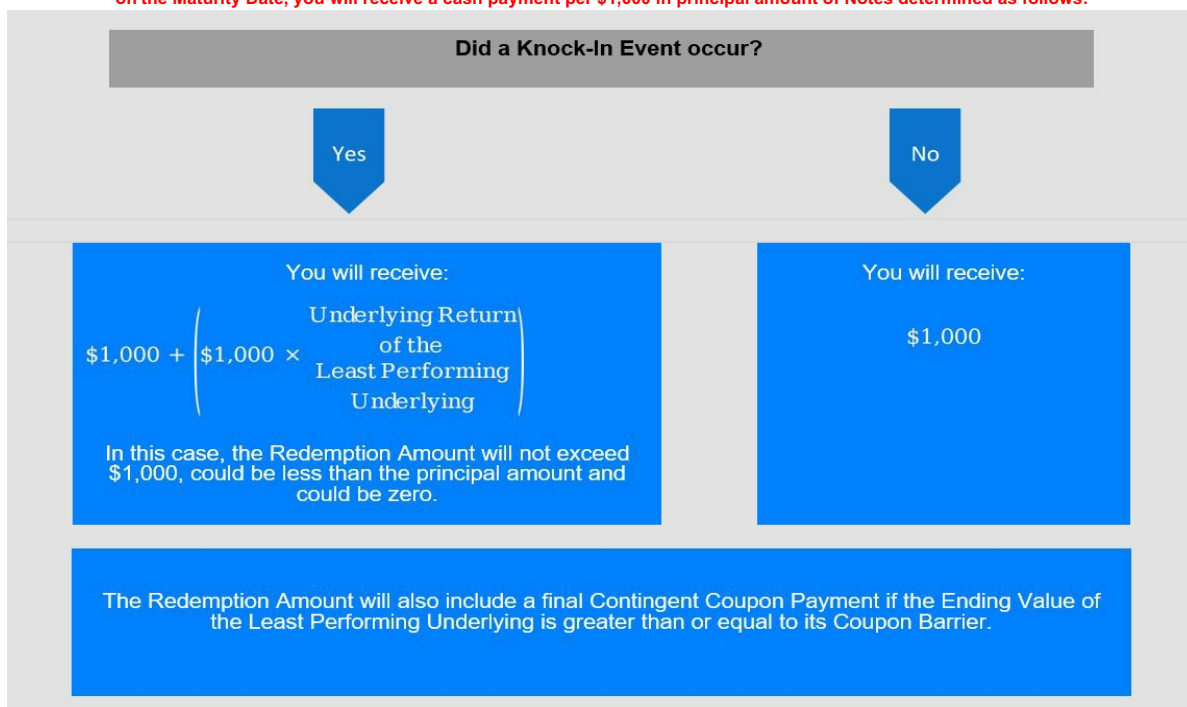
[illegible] the Maturity Date, you will receive a cash payment per $1,000 in principal amount of Notes determined as follows:

Did a Knock-In Event occur?

Yes

No

You will receive:

$\$1{,}000 + \left(\$1{,}000 \times \begin{array}{c}\text{Underlying Return}\\ \text{of the}\\ \text{Least Performing}\\ \text{Underlying}\end{array}\right)$

In this case, the Redemption Amount will not exceed $1,000, could be less than the principal amount and could be zero.

You will receive:

$1,000

The Redemption Amount will also include a final Contingent Coupon Payment if the Ending Value of the Least Performing Underlying is greater than or equal to its Coupon Barrier.